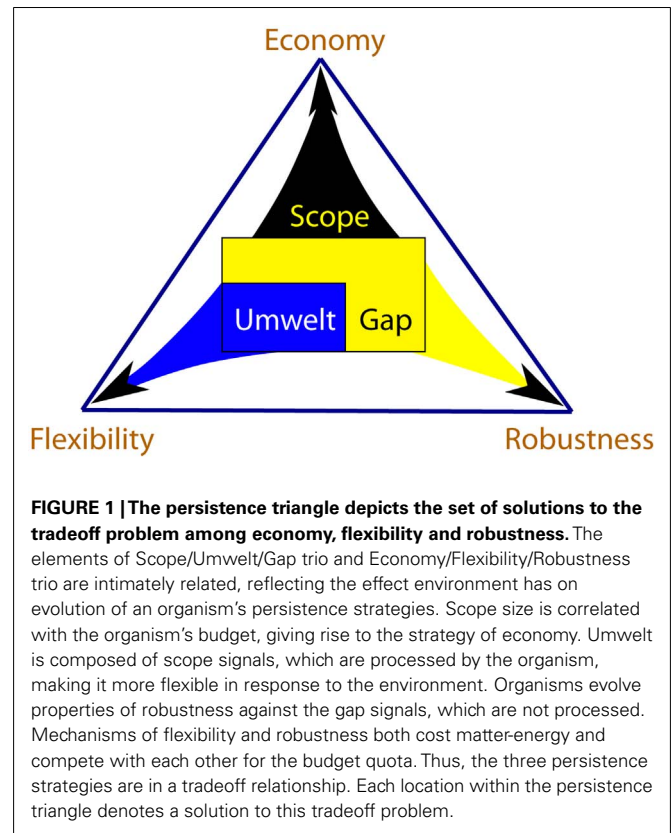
Economy

Scope

Umwelt

Gap

Flexibility

Robustness

FIGURE 1 | The persistence triangle depicts the set of solutions to the tradeoff problem among economy, flexibility and robustness. The elements of Scope/Umwelt/Gap trio and Economy/Flexibility/Robustness trio are intimately related, reflecting the effect environment has on evolution of an organism's persistence strategies. Scope size is correlated with the organism's budget, giving rise to the strategy of economy. Umwelt is composed of scope signals, which are processed by the organism, making it more flexible in response to the environment. Organisms evolve properties of robustness against the gap signals, which are not processed. Mechanisms of flexibility and robustness both cost matter-energy and compete with each other for the budget quota. Thus, the three persistence strategies are in a tradeoff relationship. Each location within the persistence triangle denotes a solution to this tradeoff problem.